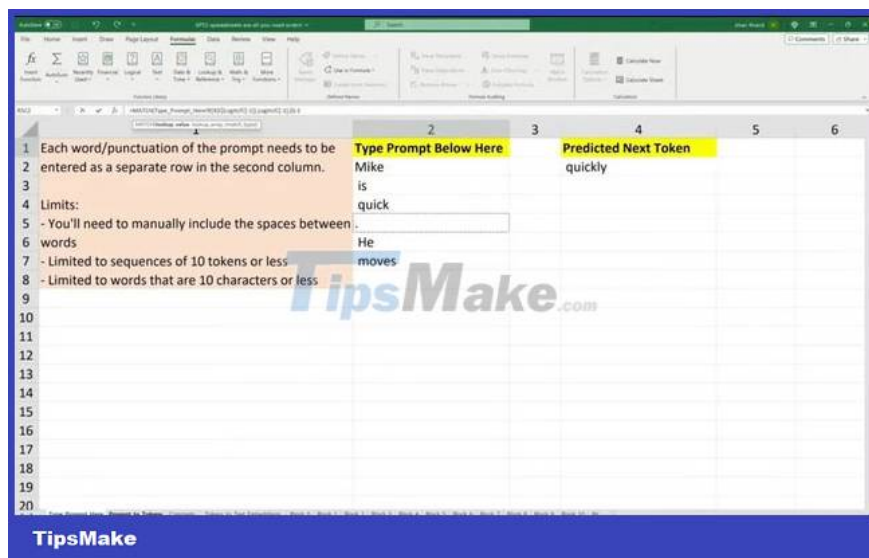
GPT2 spreadsheet are all you need gpt2 ∨

File Home Insert Draw Page Layout Formulas Data Review View Help

Comments Share

Insert Function AutoSum Recently Used Financial Logical Text Date & Time Lookup & Reference Math & Trig More Functions

Function Library

Defined Names

Formula Auditing

Calculate Now

Calculate Sheet

Calculation

R5C2

=MATCH(Type_Prompt_Here!R[0]C[Logits!C[-1]],Logits!C[-1],0)-1

MATCH(lookup_value, lookup_array, [match_type])

| | 1 | 2 | 3 | 4 | 5 | 6 |
|---|---|---|---|---|---|---|
| 1 | Each word/punctuation of the prompt needs to be | Type Prompt Below Here | | Predicted Next Token | | |
| 2 | entered as a separate row in the second column. | Mike | | quickly | | |
| 3 | | is | | | | |
| 4 | Limits: | quick | | | | |
| 5 | - You'll need to manually include the spaces between | . | | | | |
| 6 | words | He | | | | |
| 7 | - Limited to sequences of 10 tokens or less | moves | | | | |
| 8 | - Limited to words that are 10 characters or less | | | | | |
| 9 | | | | | | |
| 10 | | | | | | |
| 11 | | | | | | |
| 12 | | | | | | |
| 13 | | | | | | |
| 14 | | | | | | |
| 15 | | | | | | |
| 16 | | | | | | |
| 17 | | | | | | |
| 18 | | | | | | |
| 19 | | | | | | |
| 20 | | | | | | |

TipsMake.com

Type Prompt Here Prompt to Tokens

TipsMake